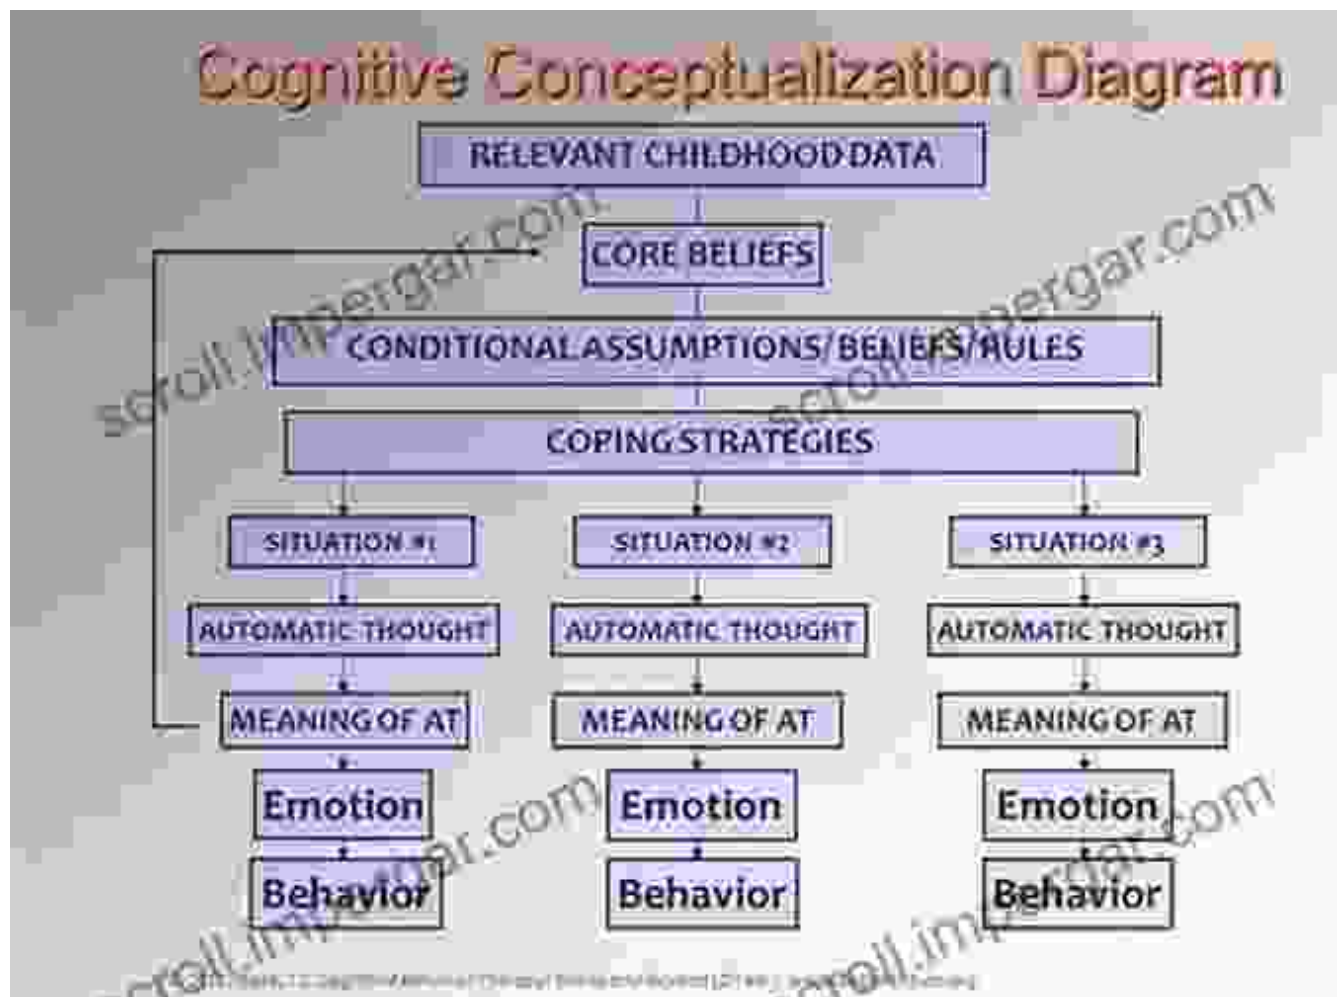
Cognitive Conceptualization Diagram

RELEVANT CHILDHOOD DATA

CORE BELIEFS

CONDITIONAL ASSUMPTIONS/ BELIEFS/RULES

COPING STRATEGIES

SITUATION #1

SITUATION #2

SITUATION #3

AUTOMATIC THOUGHT

AUTOMATIC THOUGHT

AUTOMATIC THOUGHT

MEANING OF AT

MEANING OF AT

MEANING OF AT

Emotion

Emotion

Emotion

Behavior

Behavior

Behavior

scroll.impergar.com

scroll.impergar.com

scroll.impergar.com

scroll.impergar.com

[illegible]